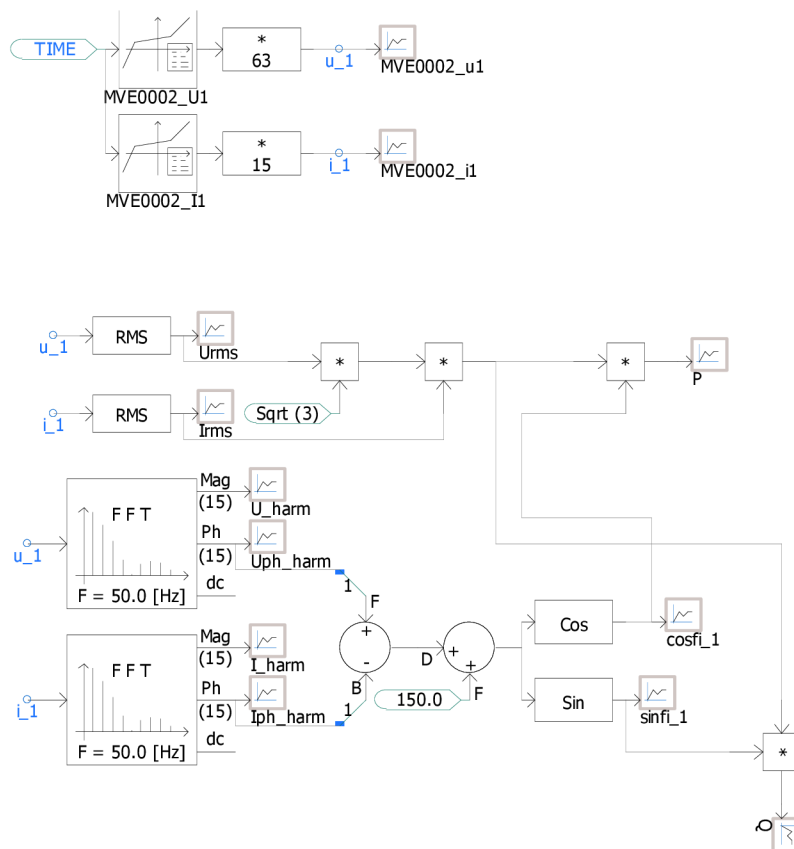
TIME
*
63
u_1
MVE0002_u1
MVE0002_U1
*
15
i_1
MVE0002_i1
MVE0002_I1

u_1
RMS
Urms
*
*
*
P
i_1
RMS
Sqrt (3)
Irms

F F T
F = 50.0 [Hz]
u_1
Mag
(15)
U_harm
Ph
(15)
Uph_harm
dc
1
F
+
-
D
+
+
B
1
150.0
F
Cos
cosfi_1
Sin
sinfi_1
F F T
F = 50.0 [Hz]
i_1
Mag
(15)
I_harm
Ph
(15)
Iph_harm
dc
*
Q